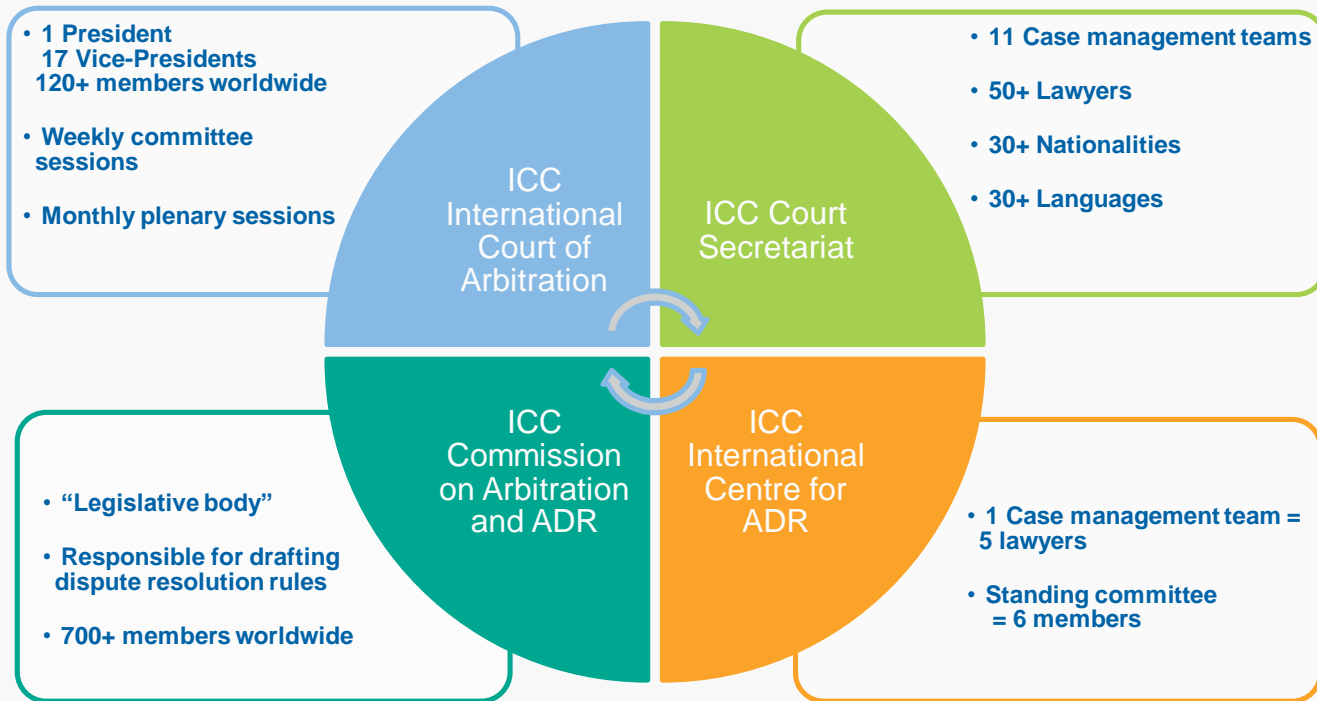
• 1 President
17 Vice-Presidents
120+ members worldwide

• Weekly committee sessions

• Monthly plenary sessions

ICC International Court of Arbitration

ICC Court Secretariat

• 11 Case management teams

• 50+ Lawyers

• 30+ Nationalities

• 30+ Languages

ICC Commission on Arbitration and ADR

ICC International Centre for ADR

• "Legislative body"

• Responsible for drafting dispute resolution rules

• 700+ members worldwide

• 1 Case management team = 5 lawyers

• Standing committee = 6 members